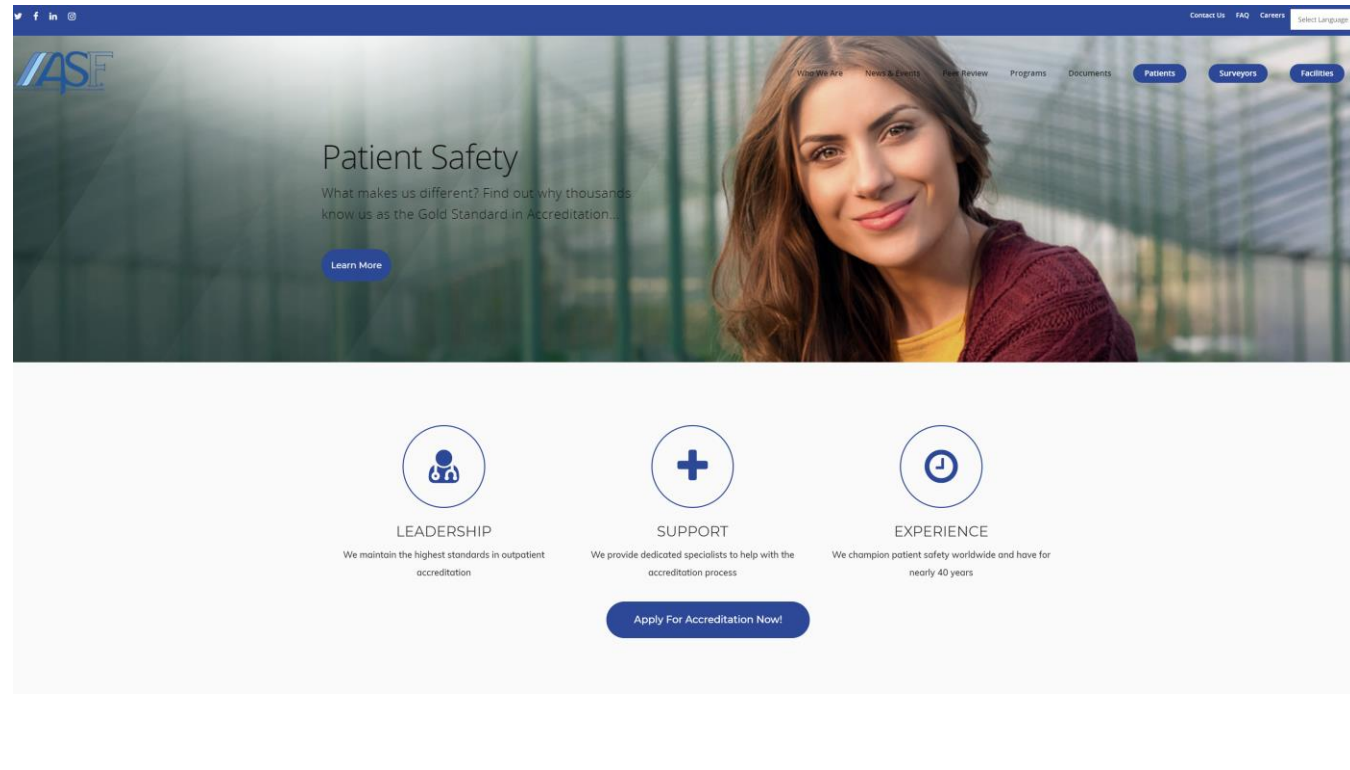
Contact Us FAQ Careers Select Language

ASF

Who We Are News & Events Peer Review Programs Documents Patients Surveyors Facilities

Patient Safety

What makes us different? Find out why thousands know us as the Gold Standard in Accreditation...

Learn More

LEADERSHIP

We maintain the highest standards in outpatient accreditation

SUPPORT

We provide dedicated specialists to help with the accreditation process

EXPERIENCE

We champion patient safety worldwide and have for nearly 40 years

Apply For Accreditation Now!